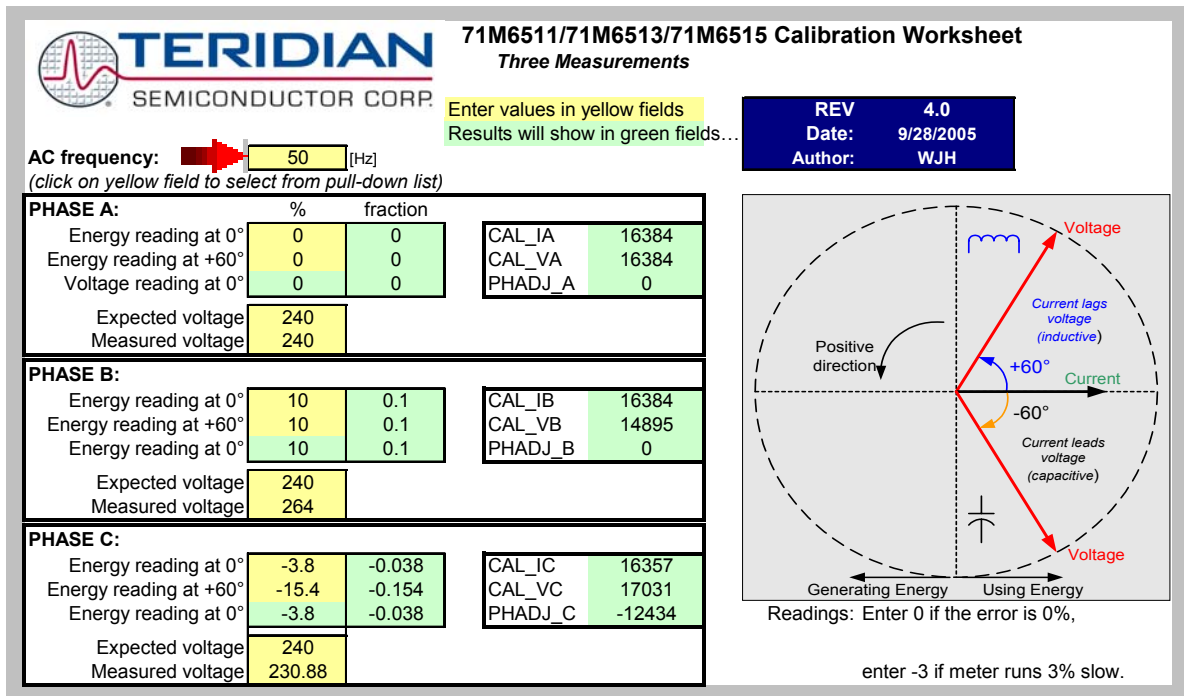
TERIDIAN
SEMICONDUCTOR CORP.

71M6511/71M6513/71M6515 Calibration Worksheet
Three Measurements

Enter values in yellow fields
Results will show in green fields…

| REV | 4.0 |
|---|---|
| Date: | 9/28/2005 |
| Author: | WJH |

AC frequency: 50 [Hz]
(click on yellow field to select from pull-down list)

| PHASE A: | % | fraction | | |
|---|---|---|---|---|
| Energy reading at 0° | 0 | 0 | CAL_IA | 16384 |
| Energy reading at +60° | 0 | 0 | CAL_VA | 16384 |
| Voltage reading at 0° | 0 | 0 | PHADJ_A | 0 |
| Expected voltage | 240 | | | |
| Measured voltage | 240 | | | |

| PHASE B: | | | | |
|---|---|---|---|---|
| Energy reading at 0° | 10 | 0.1 | CAL_IB | 16384 |
| Energy reading at +60° | 10 | 0.1 | CAL_VB | 14895 |
| Energy reading at 0° | 10 | 0.1 | PHADJ_B | 0 |
| Expected voltage | 240 | | | |
| Measured voltage | 264 | | | |

| PHASE C: | | | | |
|---|---|---|---|---|
| Energy reading at 0° | -3.8 | -0.038 | CAL_IC | 16357 |
| Energy reading at +60° | -15.4 | -0.154 | CAL_VC | 17031 |
| Energy reading at 0° | -3.8 | -0.038 | PHADJ_C | -12434 |
| Expected voltage | 240 | | | |
| Measured voltage | 230.88 | | | |

Voltage
Current lags voltage (inductive)
Positive direction
+60°
Current
-60°
Current leads voltage (capacitive)
Voltage
Generating Energy
Using Energy

Readings: Enter 0 if the error is 0%,

enter -3 if meter runs 3% slow.